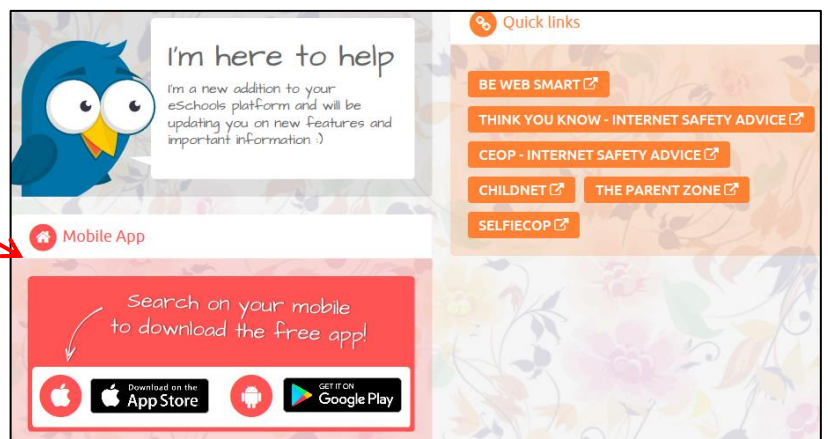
I'm here to help

I'm a new addition to your eSchools platform and will be updating you on new features and important information :)

Mobile App

Search on your mobile to download the free app!

Download on the App Store

GET IT ON Google Play

Quick links

BE WEB SMART

THINK YOU KNOW - INTERNET SAFETY ADVICE

CEOP - INTERNET SAFETY ADVICE

CHILDNET

THE PARENT ZONE

SELFIECOP